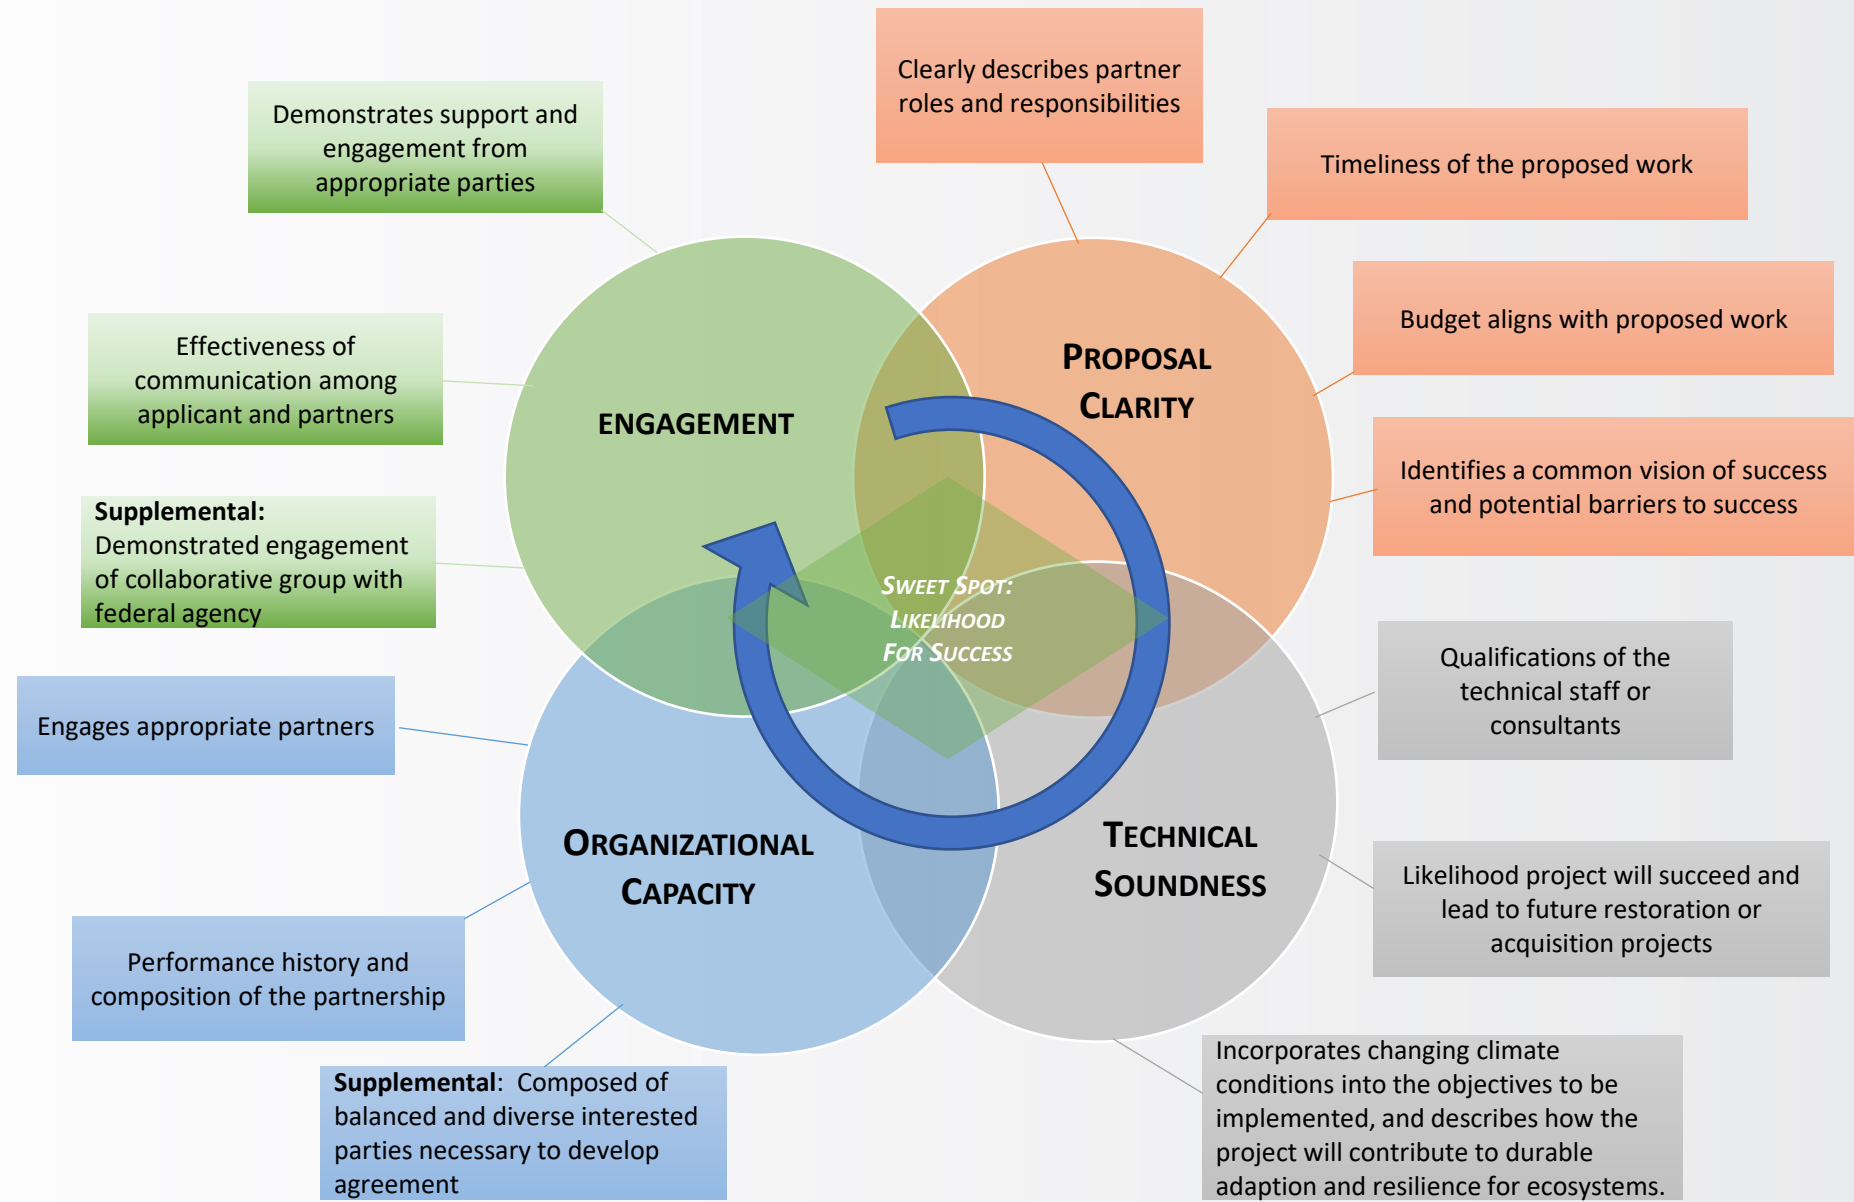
Demonstrates support and engagement from appropriate parties

Clearly describes partner roles and responsibilities

Timeliness of the proposed work

Budget aligns with proposed work

Effectiveness of communication among applicant and partners

ENGAGEMENT

PROPOSAL CLARITY

Identifies a common vision of success and potential barriers to success

**Supplemental:** Demonstrated engagement of collaborative group with federal agency

SWEET SPOT: LIKELIHOOD FOR SUCCESS

Qualifications of the technical staff or consultants

Engages appropriate partners

ORGANIZATIONAL CAPACITY

TECHNICAL SOUNDNESS

Likelihood project will succeed and lead to future restoration or acquisition projects

Performance history and composition of the partnership

**Supplemental**: Composed of balanced and diverse interested parties necessary to develop agreement

Incorporates changing climate conditions into the objectives to be implemented, and describes how the project will contribute to durable adaption and resilience for ecosystems.